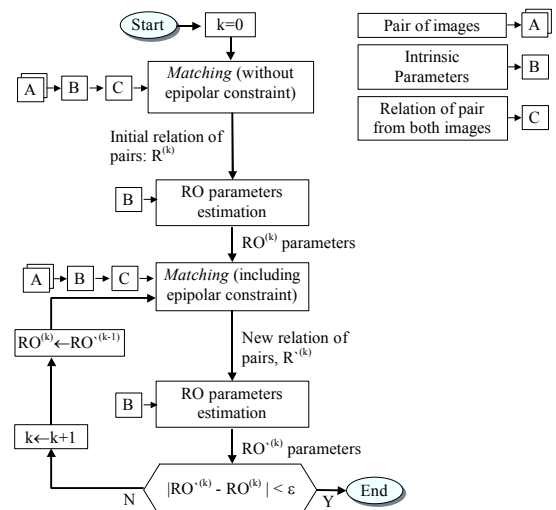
Start

k=0

Pair of images A

Intrinsic Parameters B

Relation of pair from both images C

A B C

*Matching* (without epipolar constraint)

Initial relation of pairs: $R^{(k)}$

B

RO parameters estimation

$RO^{(k)}$ parameters

A B C

*Matching* (including epipolar constraint)

$RO^{(k)} \leftarrow RO^{`(k-1)}$

New relation of pairs, $R^{`(k)}$

B

RO parameters estimation

$k \leftarrow k+1$

$RO^{`(k)}$ parameters

N

$|RO^{`(k)} - RO^{(k)}| < \varepsilon$

Y

End